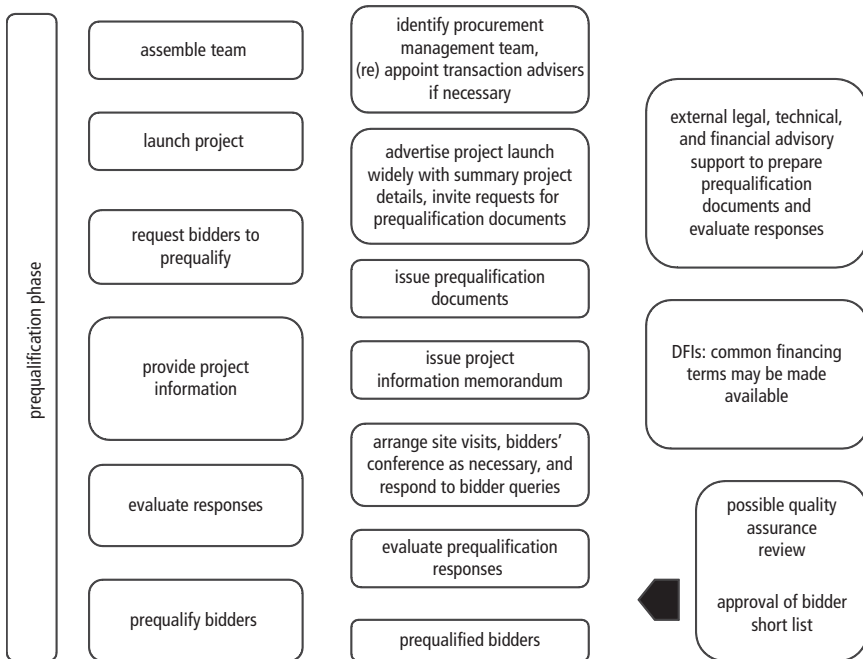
prequalification phase

assemble team

launch project

request bidders to prequalify

provide project information

evaluate responses

prequalify bidders

identify procurement management team, (re) appoint transaction advisers if necessary

advertise project launch widely with summary project details, invite requests for prequalification documents

issue prequalification documents

issue project information memorandum

arrange site visits, bidders' conference as necessary, and respond to bidder queries

evaluate prequalification responses

prequalified bidders

external legal, technical, and financial advisory support to prepare prequalification documents and evaluate responses

DFIs: common financing terms may be made available

possible quality assurance review

approval of bidder short list